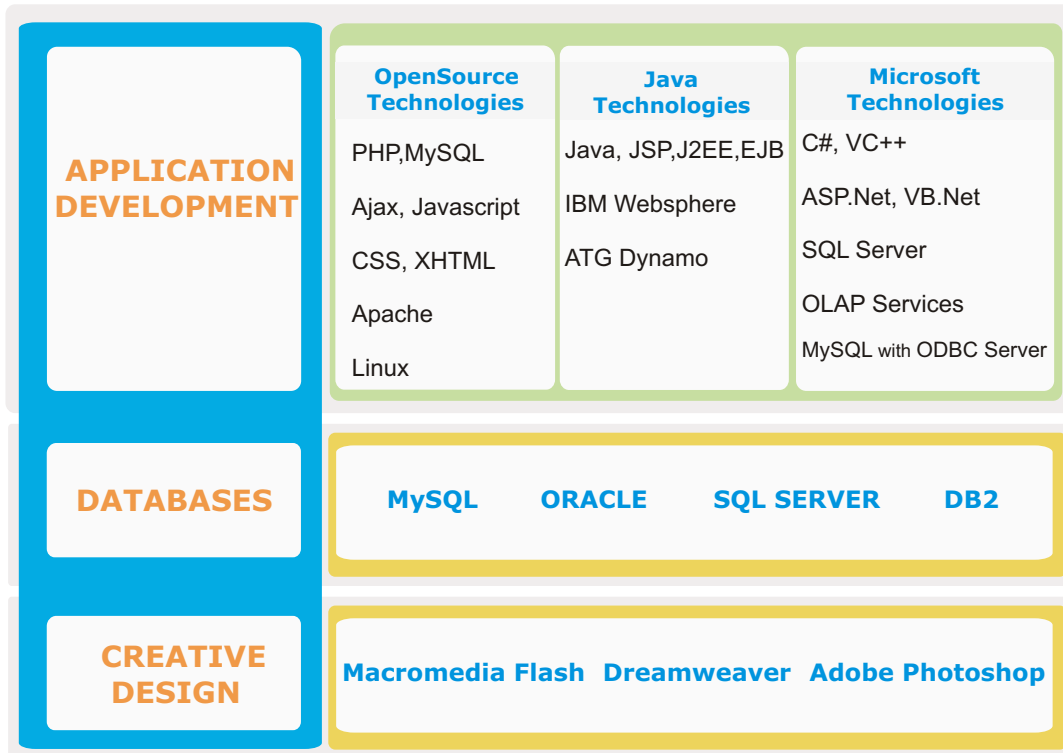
APPLICATION DEVELOPMENT

OpenSource Technologies

PHP,MySQL

Ajax, Javascript

CSS, XHTML

Apache

Linux

Java Technologies

Java, JSP,J2EE,EJB

IBM Websphere

ATG Dynamo

Microsoft Technologies

C#, VC++

ASP.Net, VB.Net

SQL Server

OLAP Services

MySQL with ODBC Server

DATABASES

MySQL ORACLE SQL SERVER DB2

CREATIVE DESIGN

Macromedia Flash Dreamweaver Adobe Photoshop